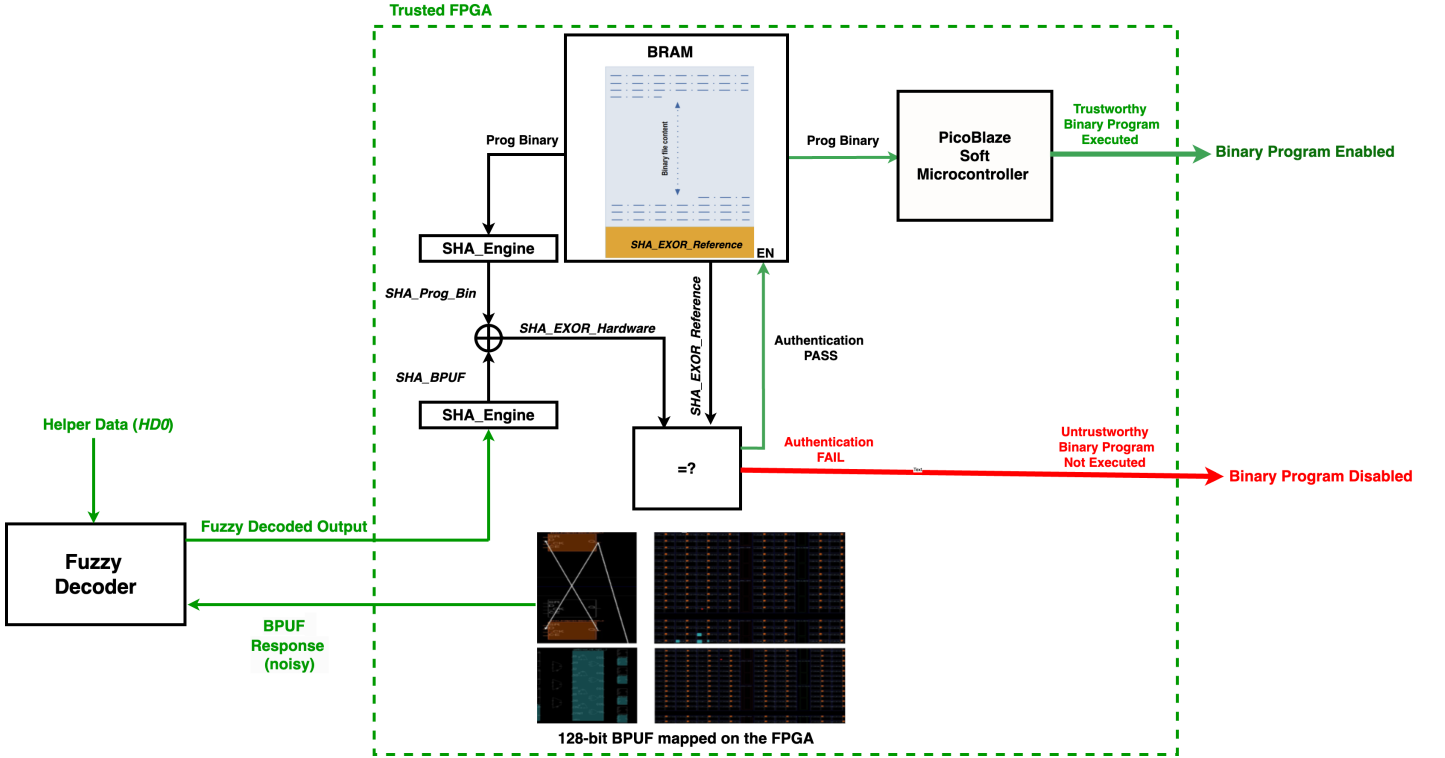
Trusted FPGA

BRAM

Binary file content

SHA_EXOR_Reference

EN

Prog Binary

Prog Binary

PicoBlaze Soft Microcontroller

Trustworthy Binary Program Executed

Binary Program Enabled

SHA_Engine

SHA_Prog_Bin

SHA_EXOR_Hardware

SHA_EXOR_Reference

Authentication PASS

SHA_BPUF

SHA_Engine

Helper Data (*HD0*)

=?

Authentication FAIL

Untrustworthy Binary Program Not Executed

Binary Program Disabled

Fuzzy Decoded Output

Fuzzy Decoder

BPUF Response (noisy)

128-bit BPUF mapped on the FPGA